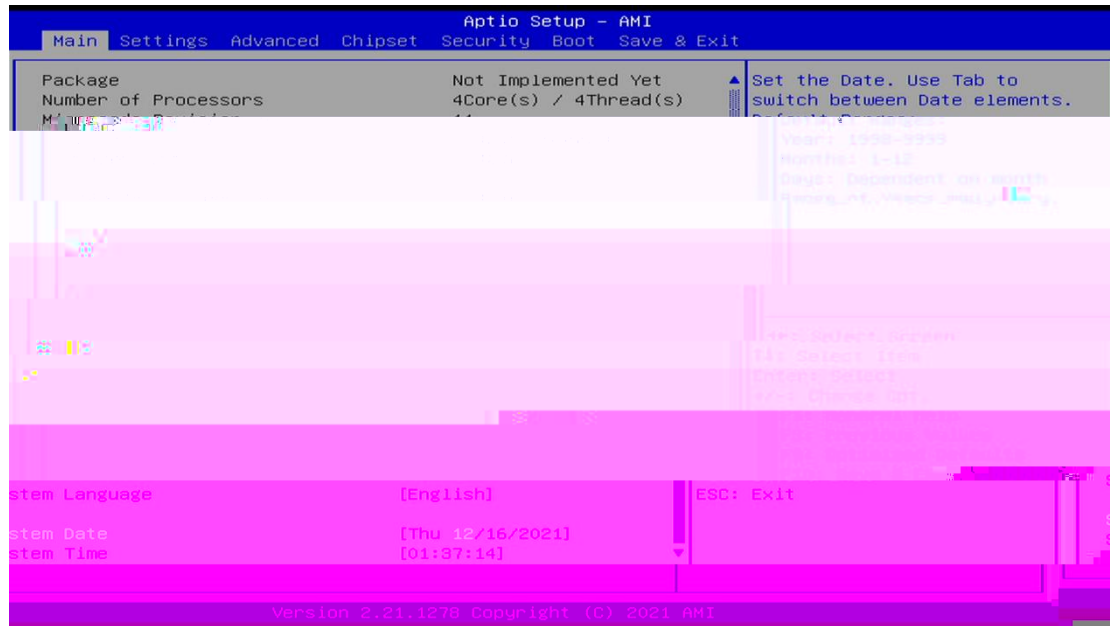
Aptio Setup – AMI
Main Settings Advanced Chipset Security Boot Save & Exit

Package Not Implemented Yet
Number of Processors 4Core(s) / 4Thread(s)
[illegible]

Set the Date. Use Tab to switch between Date elements.
Default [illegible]
Year: 1998-9999
Months: 1-12
Days: Dependent on month
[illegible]

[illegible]: Select Screen
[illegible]: Select Item
Enter: Select
+/-: Change Opt.
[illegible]
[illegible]
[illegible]

stem Language [English]
stem Date [Thu 12/16/2021]
stem Time [01:37:14]

ESC: Exit

Version 2.21.1278 Copyright (C) 2021 AMI